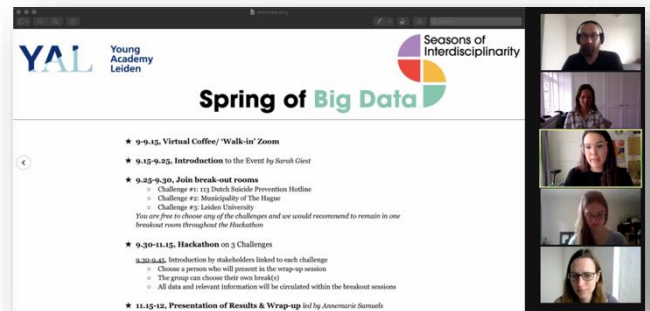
YAL Young Academy Leiden

Seasons of Interdisciplinarity

Spring of Big Data

★ 9-9.15, Virtual Coffee/ 'Walk-in' Zoom

★ 9.15-9.25, Introduction to the Event by Sarah Giest

★ 9.25-9.30, Join break-out rooms
○ Challenge #1: 113 Dutch Suicide Prevention Hotline
○ Challenge #2: Municipality of The Hague
○ Challenge #3: Leiden University
You are free to choose any of the challenges and we would recommend to remain in one breakout room throughout the Hackathon

★ 9.30-11.15, Hackathon on 3 Challenges
9.30-9.45, Introduction by stakeholders linked to each challenge
○ Choose a person who will present in the wrap-up session
○ The group can choose their own break(s)
○ All data and relevant information will be circulated within the breakout sessions

★ 11.15-12, Presentation of Results & Wrap-up led by Annemarie Samuels